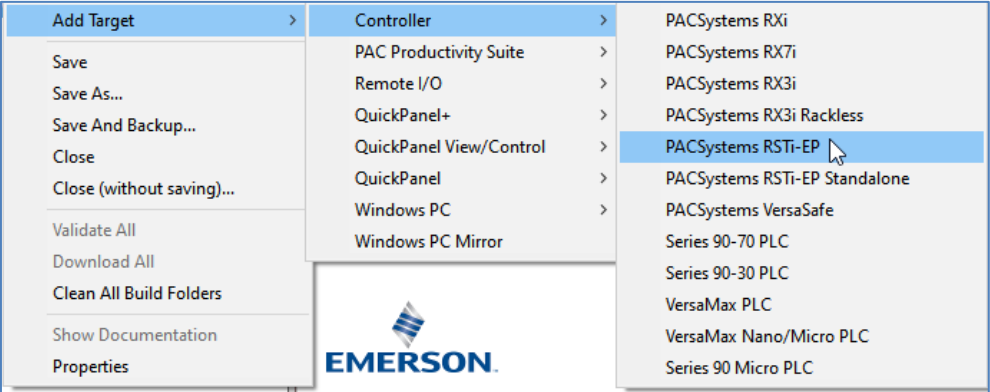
Add Target
Save
Save As...
Save And Backup...
Close
Close (without saving)...
Validate All
Download All
Clean All Build Folders
Show Documentation
Properties

Controller
PAC Productivity Suite
Remote I/O
QuickPanel+
QuickPanel View/Control
QuickPanel
Windows PC
Windows PC Mirror

PACSystems RXi
PACSystems RX7i
PACSystems RX3i
PACSystems RX3i Rackless
PACSystems RSTi-EP
PACSystems RSTi-EP Standalone
PACSystems VersaSafe
Series 90-70 PLC
Series 90-30 PLC
VersaMax PLC
VersaMax Nano/Micro PLC
Series 90 Micro PLC

EMERSON